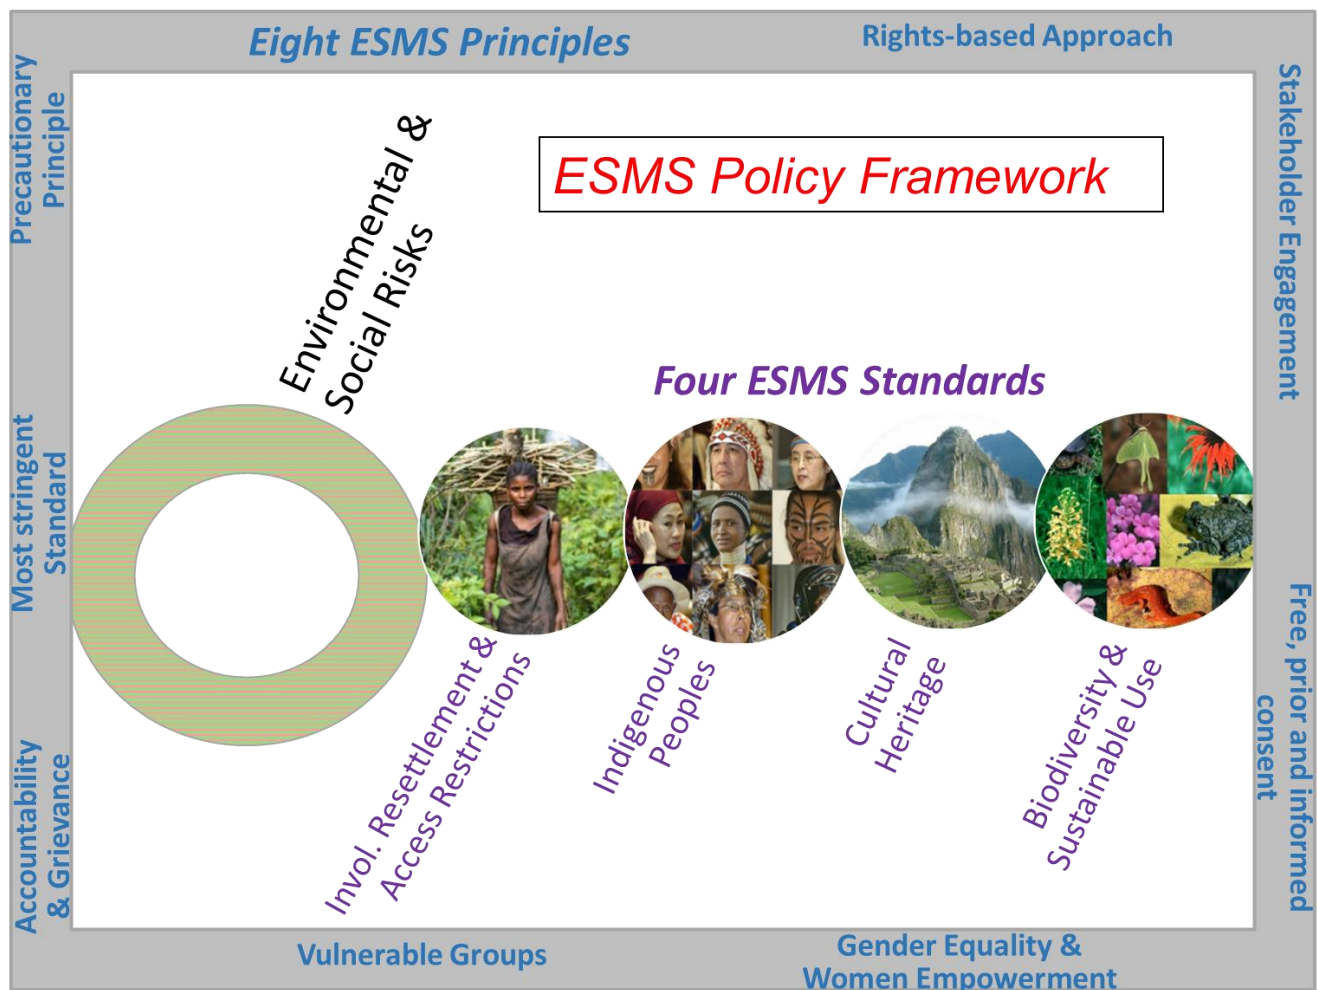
Eight ESMS Principles

Rights-based Approach

Precautionary Principle

Stakeholder Engagement

ESMS Policy Framework

Environmental & Social Risks

Four ESMS Standards

Most stringent Standard

Invol. Resettlement & Access Restrictions

Indigenous Peoples

Cultural Heritage

Biodiversity & Sustainable Use

Free, prior and informed consent

Accountability & Grievance

Vulnerable Groups

Gender Equality & Women Empowerment